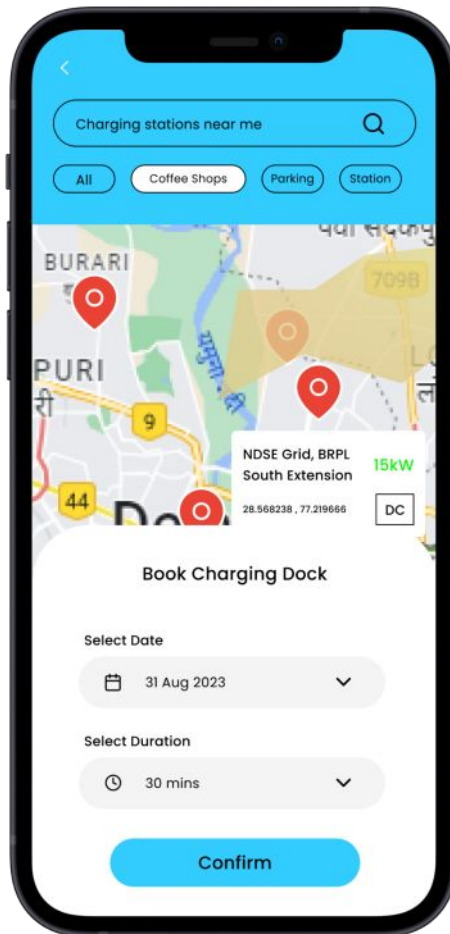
Charging stations near me

All Coffee Shops Parking Station

BURARI

PURI

9

44

709B

यमुना नदी

NDSE Grid, BRPL South Extension

15kW

28.568238 , 77.219666

DC

Book Charging Dock

Select Date

31 Aug 2023

Select Duration

30 mins

Confirm